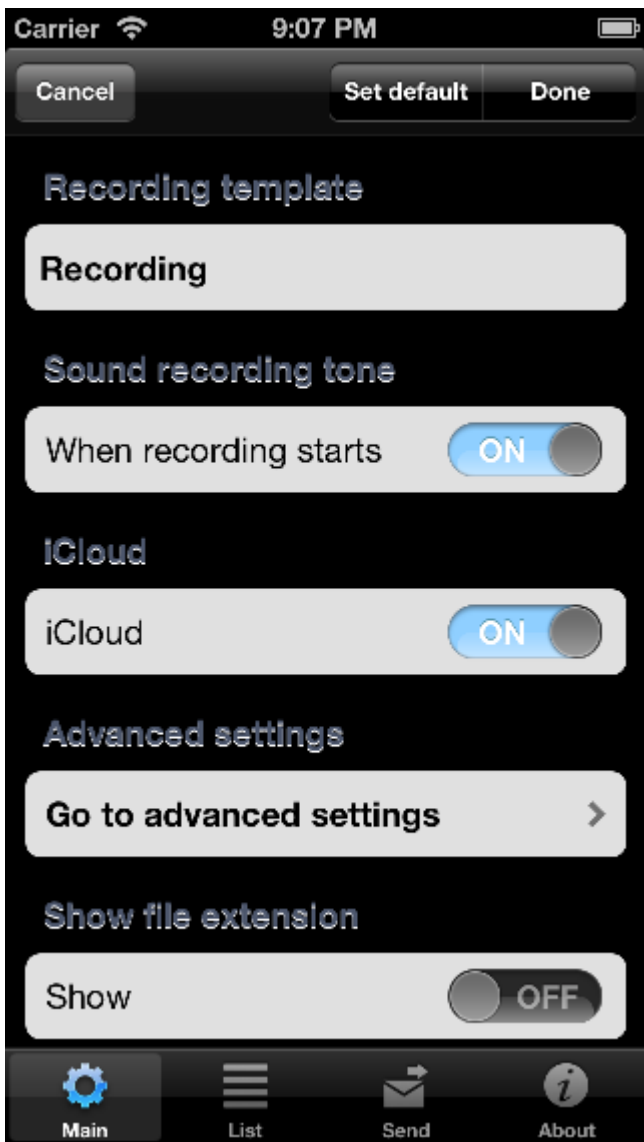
Carrier 9:07 PM

Cancel Set default Done

Recording template

Recording

Sound recording tone

When recording starts ON

iCloud

iCloud ON

Advanced settings

Go to advanced settings

Show file extension

Show OFF

Main List Send About